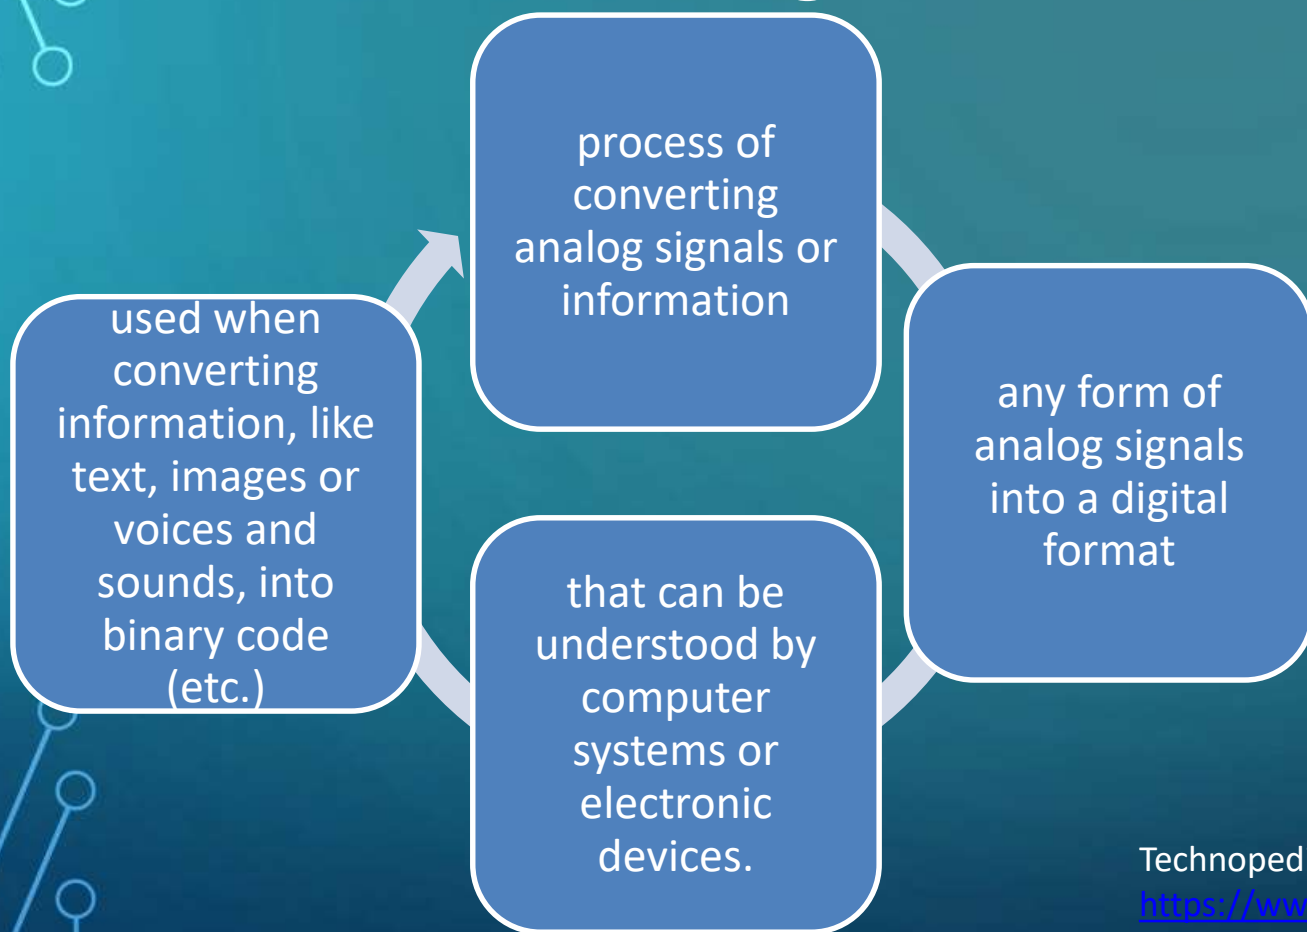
process of converting analog signals or information

any form of analog signals into a digital format

that can be understood by computer systems or electronic devices.

used when converting information, like text, images or voices and sounds, into binary code (etc.)

Technoped

https://ww